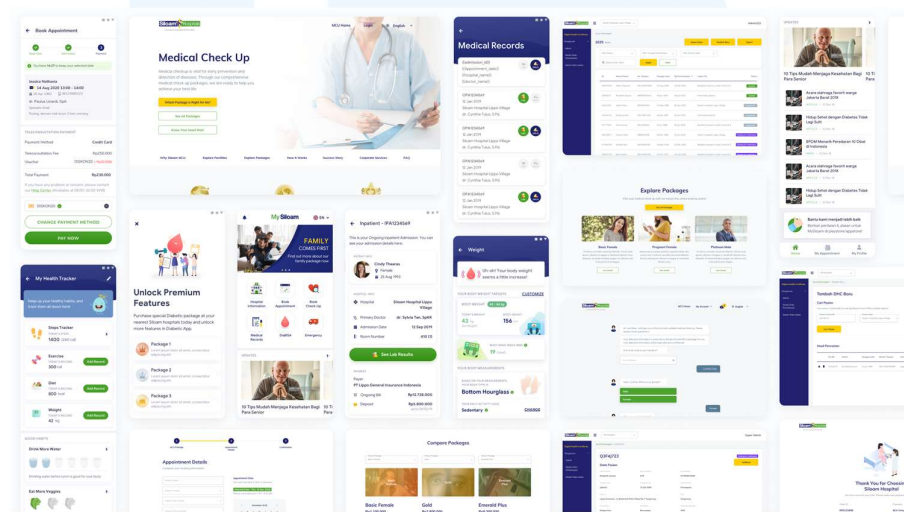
Book Appointment

Jessica Melkiano
14 Aug 2020 13:00 - 14:00
dr. Paulus Lisandi, SpA

TELECONSULTATION PAYMENT
Payment Method
Credit Card
Teleconsultation Fee
Rp220.000
Voucher
Total Payment
Rp230.000

CHANGE PAYMENT METHOD
PAY NOW

My Health Tracker
Steps Tracker
1400
Exercise
300
Diet
800
Weight
60
Add Record
Add Record
Add Record
Add Record
Drink More Water
Eat More Veggies

Siloam Hospitals
MCU Home
Login
English
Medical Check Up
Why Siloam MCU
Explore Facilities
Explore Packages
How it Works
Success Story
Corporate Services
FAQ

Unlock Premium Features
Purchase special Diabetic package at your nearest Siloam hospitals today and unlock more features in Diabetic App.
Package 1
Package 2
Package 3

MySiloam
FAMILY COMES FIRST
Find out more about our family package now
Hospital Information
Book Appointment
Book Check Up
Medical Records
DiaBDA
Emergency
10 Tips Mudah Menjaga Kesehatan Bagi Para Senior

Inpatient - IPA1234569
Cindy Thomas
Female
Hospital
Siloam Hospital Lippo Village
Primary Doctor
dr. Sylvia Tan, SpKK
Admission Date
12 Sep 2019
Room Number
416 CE
See Lab Results
Payer
PT Lippo General Insurance Indonesia
Ongoing Bill
Rp12.135.000
Deposit
Rp5.000.000

Medical Records
12 Jan 2019
Siloam Hospital Lippo Village
dr. Cynthia Tulus, S.Pa

Weight
Uh oh! Your body weight seems a little increased
CUSTOMIZE
63
156
Bottom Hourglass
Sedentary

Explore Packages
Basic Female
Pregnant Female
Platinum Male

Compare Packages
Basic Female
Gold
Emerald Plus

Appointment Details

10 Tips Mudah Menjaga Kesehatan Bagi Para Senior
Home
My Appointment
My Profile

Tambah DHC Baru
Thank You for Choosing Siloam Hospital